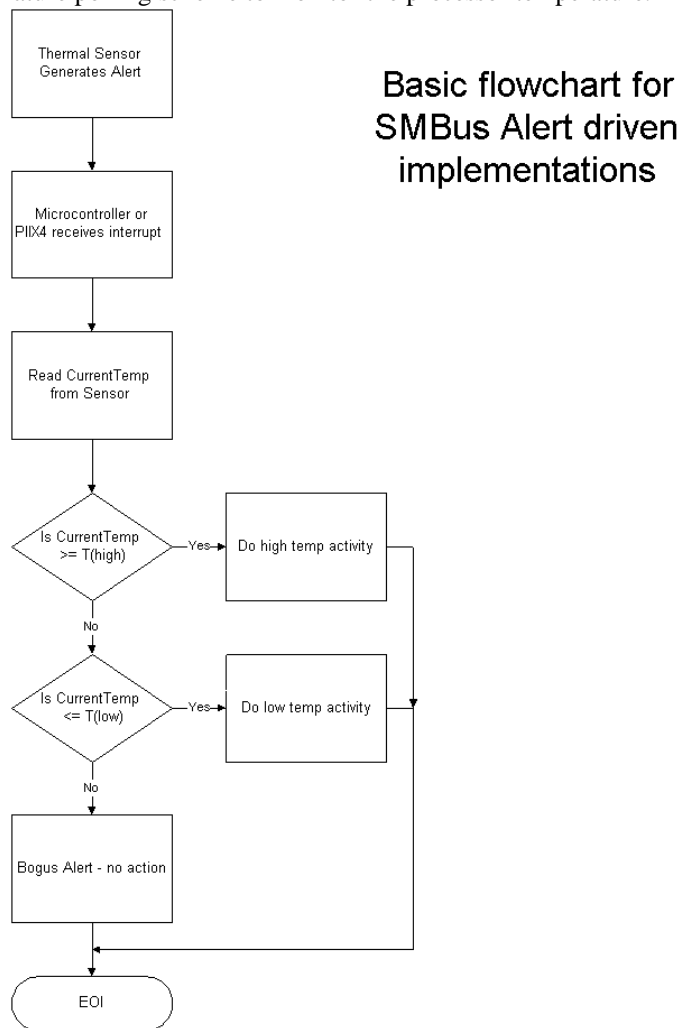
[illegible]

Thermal Sensor Generates Alert

Basic flowchart for SMBus Alert driven implementations

Microcontroller or PIIX4 receives interrupt

Read CurrentTemp from Sensor

Is CurrentTemp >= T(high)

Yes

Do high temp activity

No

Is CurrentTemp <= T(low)

Yes

Do low temp activity

No

Bogus Alert - no action

EOI